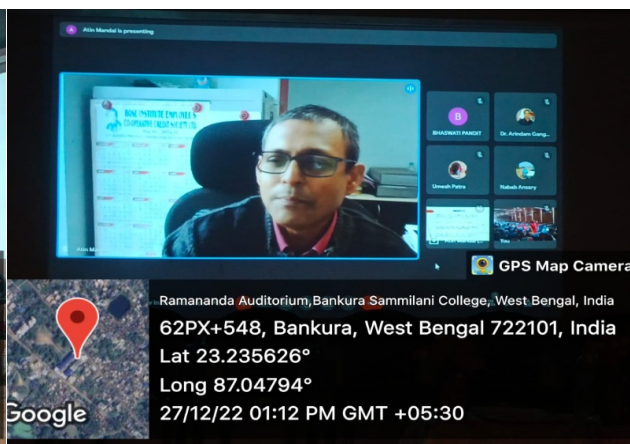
Atin Mandal is presenting

B
BHASWATI PANDIT
Dr. Arindam Gang...
Umesh Patra
Nabeh Ansary

Atin M...

GPS Map Camera

Ramananda Auditorium,Bankura Sammilani College, West Bengal, India
62PX+548, Bankura, West Bengal 722101, India
Lat 23.235626°
Long 87.04794°
27/12/22 01:12 PM GMT +05:30

Google